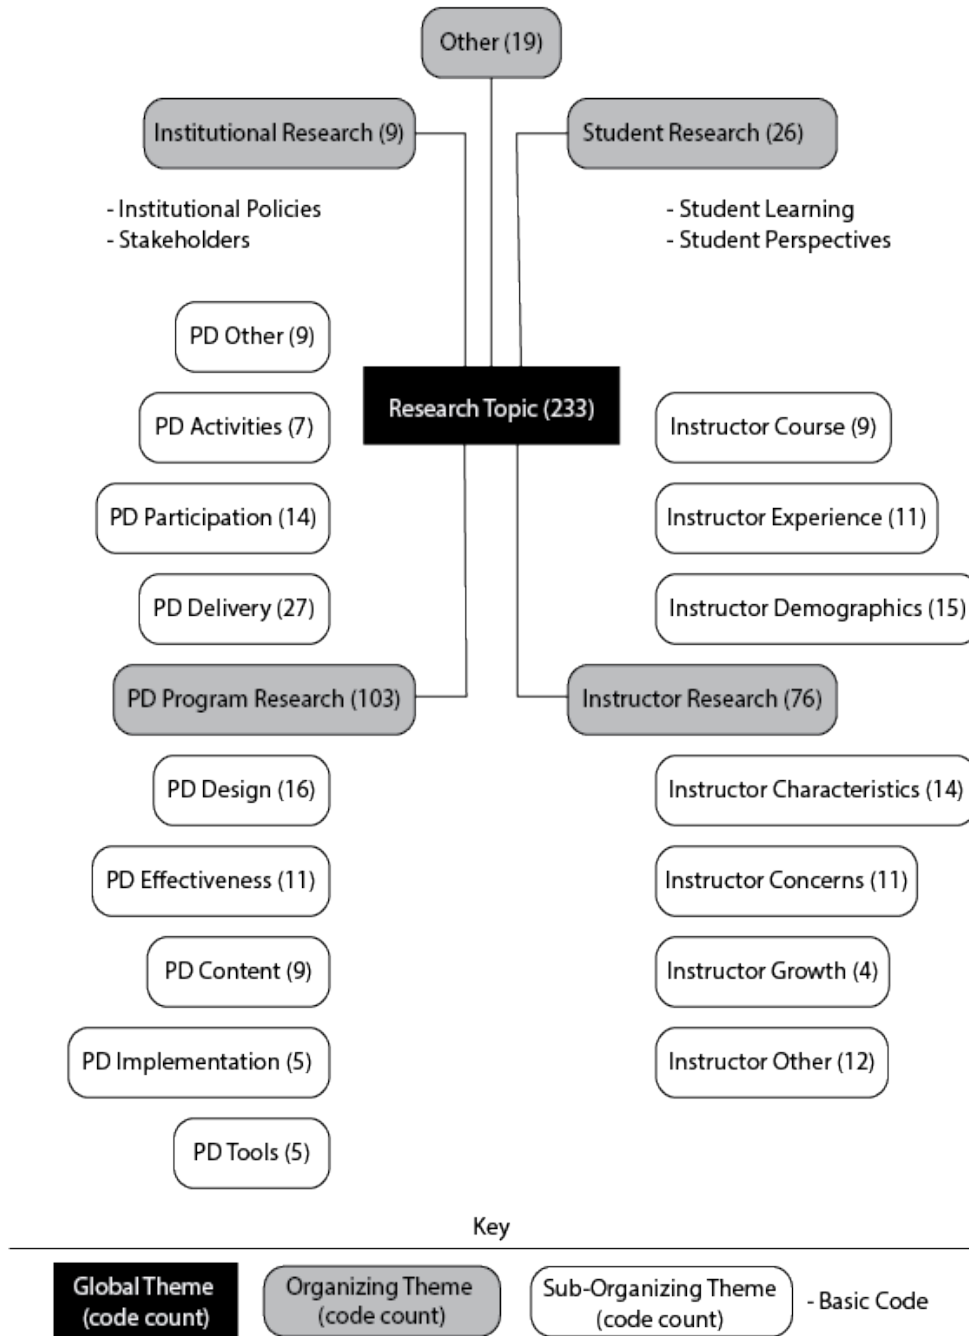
Other (19)

Institutional Research (9)

Student Research (26)

- Institutional Policies
- Stakeholders

- Student Learning
- Student Perspectives

PD Other (9)

Research Topic (233)

PD Activities (7)

Instructor Course (9)

PD Participation (14)

Instructor Experience (11)

PD Delivery (27)

Instructor Demographics (15)

PD Program Research (103)

Instructor Research (76)

PD Design (16)

Instructor Characteristics (14)

PD Effectiveness (11)

Instructor Concerns (11)

PD Content (9)

Instructor Growth (4)

PD Implementation (5)

Instructor Other (12)

PD Tools (5)

Key

Global Theme (code count)

Organizing Theme (code count)

Sub-Organizing Theme (code count)

- Basic Code